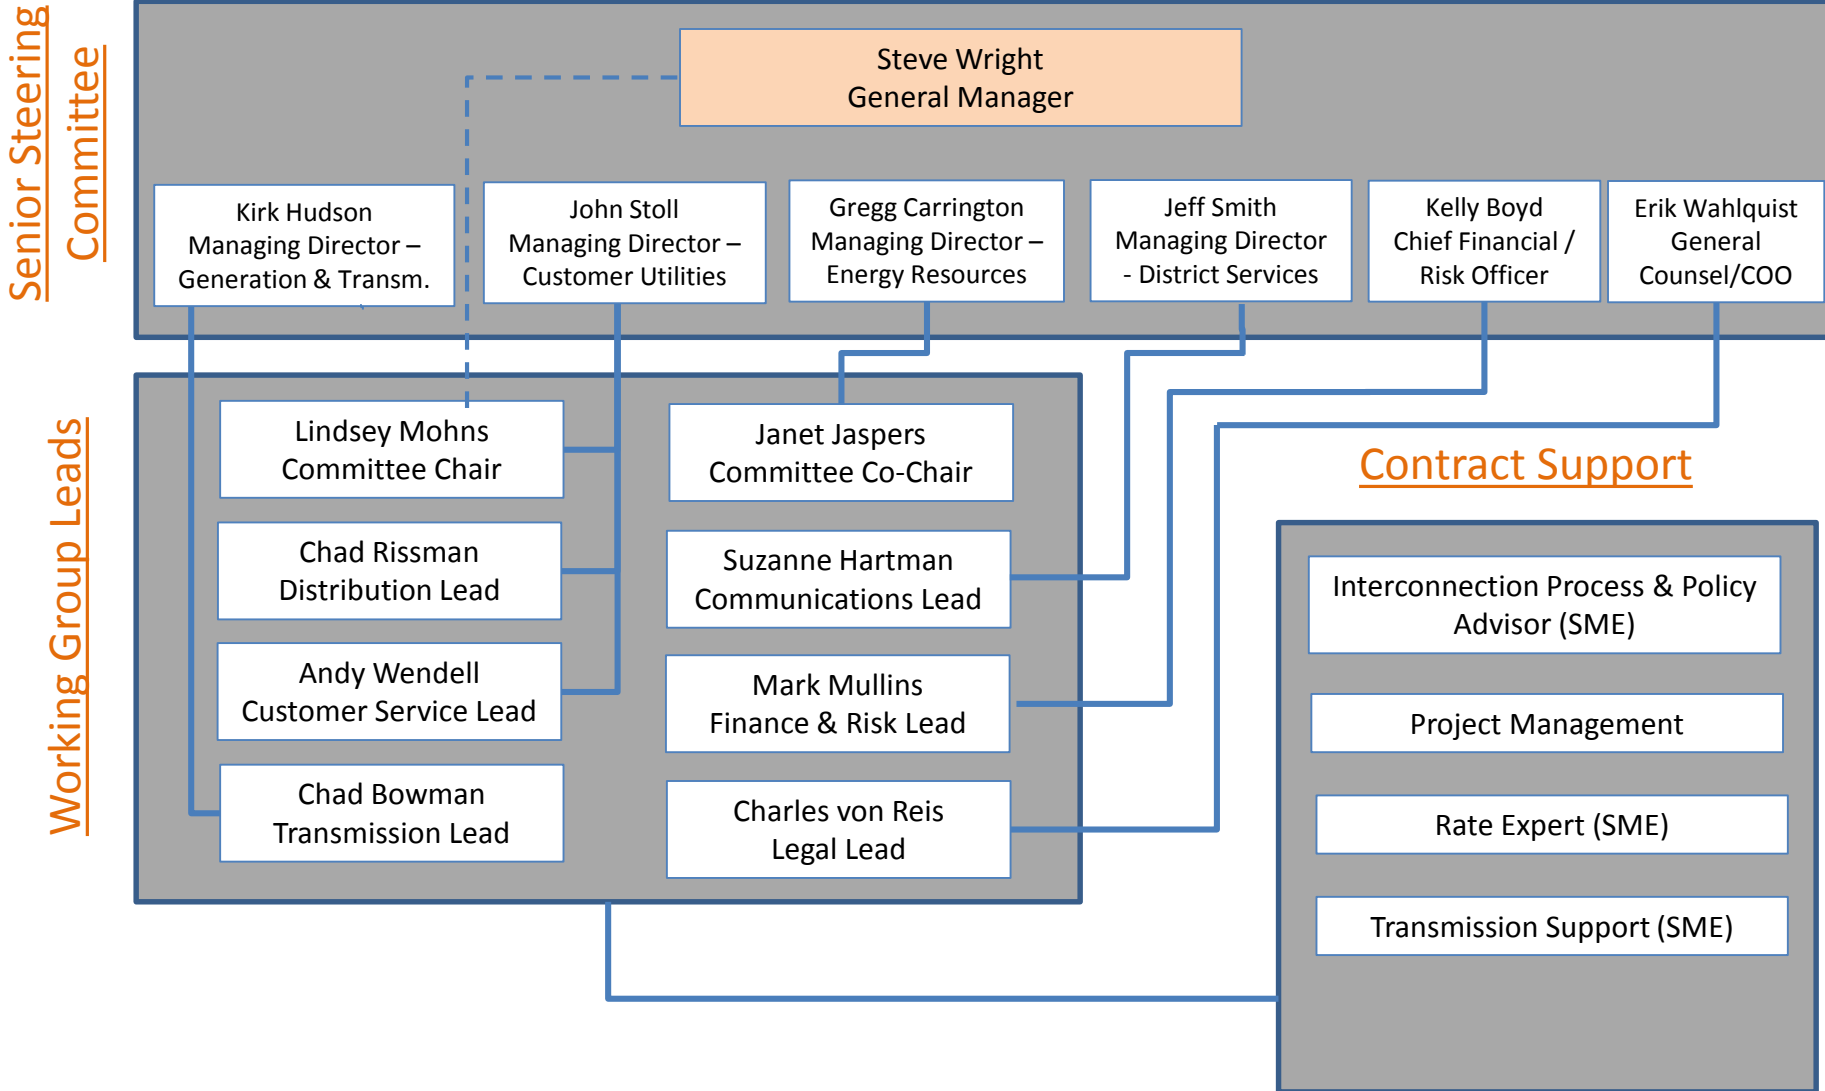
Senior Steering Committee

Steve Wright
General Manager

Kirk Hudson
Managing Director – Generation & Transm.

John Stoll
Managing Director – Customer Utilities

Gregg Carrington
Managing Director – Energy Resources

Jeff Smith
Managing Director - District Services

Kelly Boyd
Chief Financial / Risk Officer

Erik Wahlquist
General Counsel/COO

Working Group Leads

Lindsey Mohns
Committee Chair

Chad Rissman
Distribution Lead

Andy Wendell
Customer Service Lead

Chad Bowman
Transmission Lead

Janet Jaspers
Committee Co-Chair

Suzanne Hartman
Communications Lead

Mark Mullins
Finance & Risk Lead

Charles von Reis
Legal Lead

Contract Support

Interconnection Process & Policy Advisor (SME)

Project Management

Rate Expert (SME)

Transmission Support (SME)